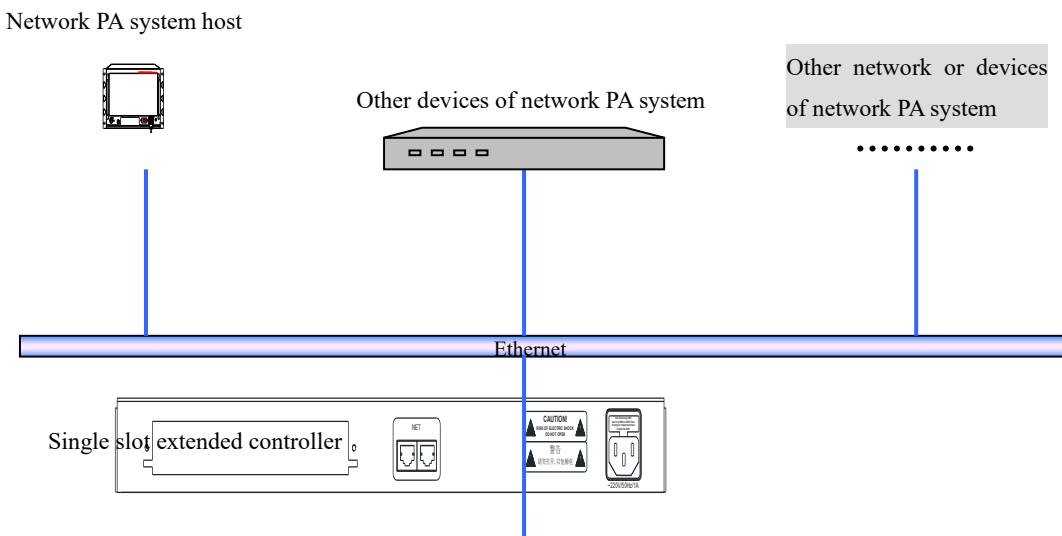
Network PA system host

Other devices of network PA system

Other network or devices of network PA system

..........

Ethernet

Single slot extended controller

NET

CAUTION!
RISK OF ELECTRIC SHOCK
DO NOT OPEN

警告

~220V/50Hz/1A